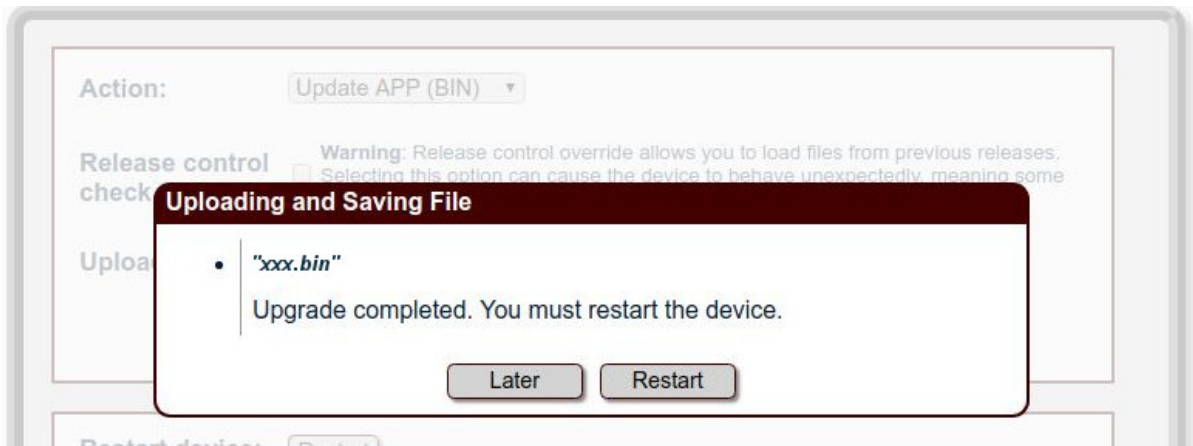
Action:

Update APP (BIN)

Release control check

Warning: Release control override allows you to load files from previous releases. Selecting this option can cause the device to behave unexpectedly, meaning some

Uploa

Uploading and Saving File

- "xxx.bin"

Upgrade completed. You must restart the device.

Later

Restart

Restart device: Restart